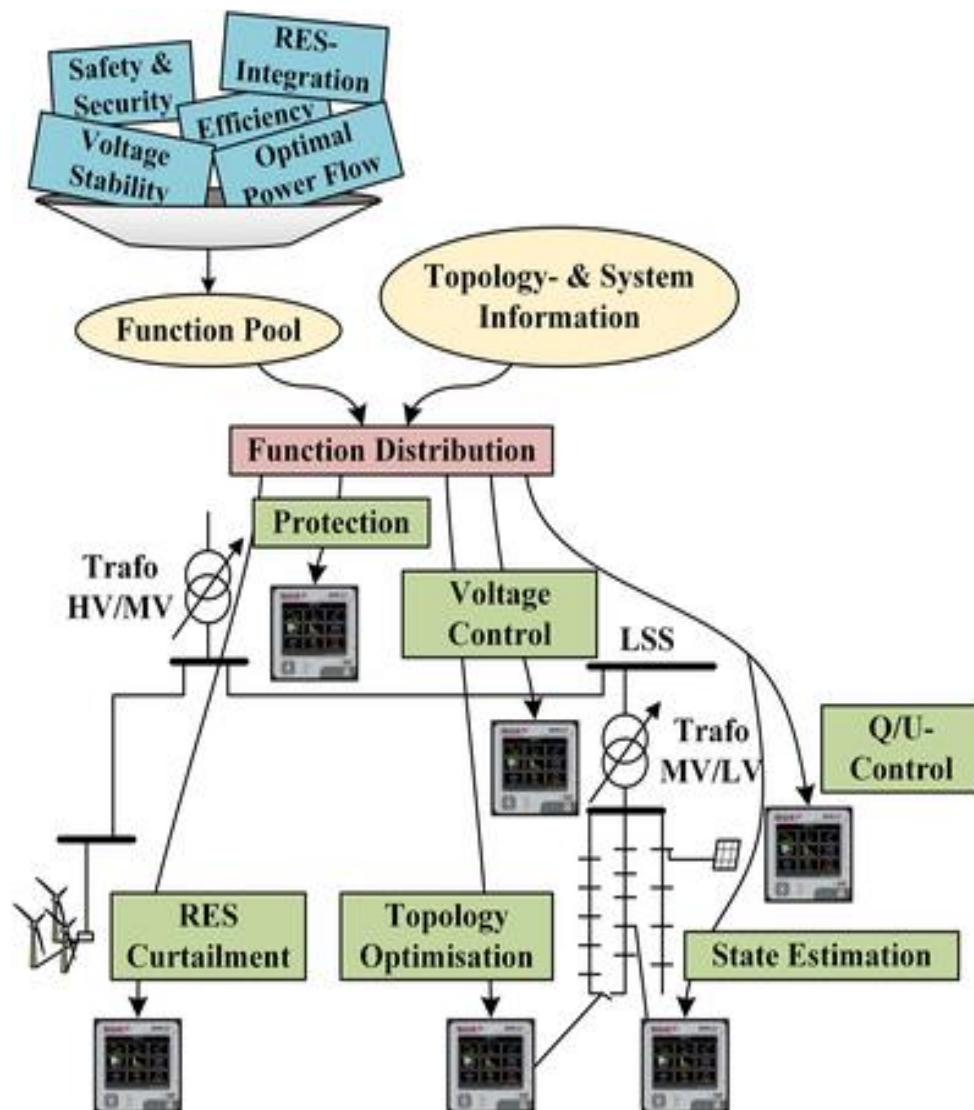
Safety & Security

RES-Integration

Efficiency

Voltage Stability

Optimal Power Flow

Function Pool

Topology- & System Information

Function Distribution

Protection

Trafo HV/MV

Voltage Control

LSS

Trafo MV/LV

Q/U-Control

RES Curtailment

Topology Optimisation

State Estimation